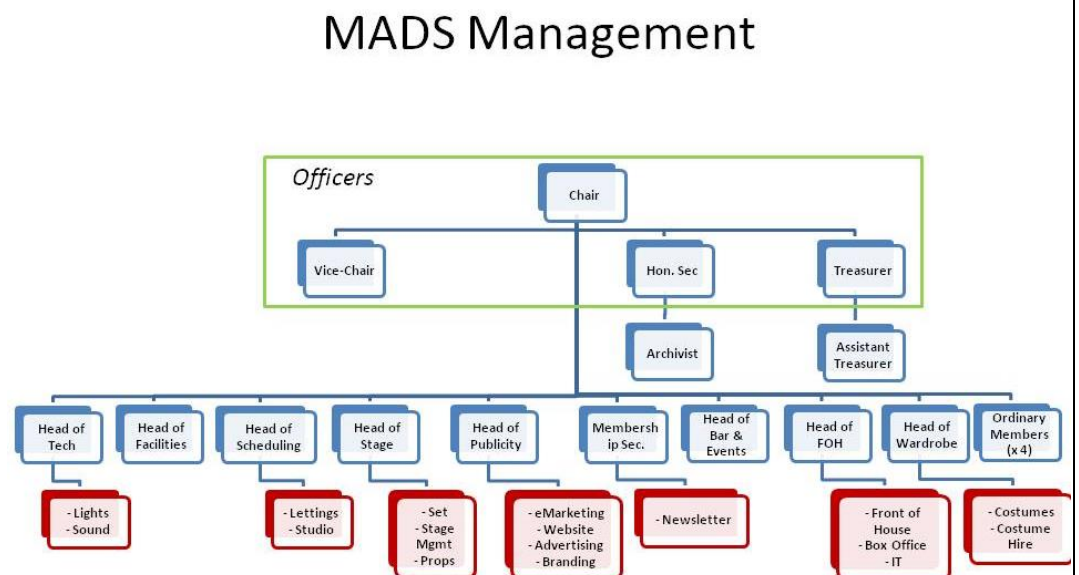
MADS Management

Officers

Chair

Vice-Chair

Hon. Sec

Treasurer

Archivist

Assistant Treasurer

Head of Tech

Head of Facilities

Head of Scheduling

Head of Stage

Head of Publicity

Membership Sec.

Head of Bar & Events

Head of FOH

Head of Wardrobe

Ordinary Members (x 4)

- Lights
- Sound

- Lettings
- Studio

- Set
- Stage Mgmt
- Props

- eMarketing
- Website
- Advertising
- Branding

- Newsletter

- Front of House
- Box Office
- IT

- Costumes
- Costume Hire